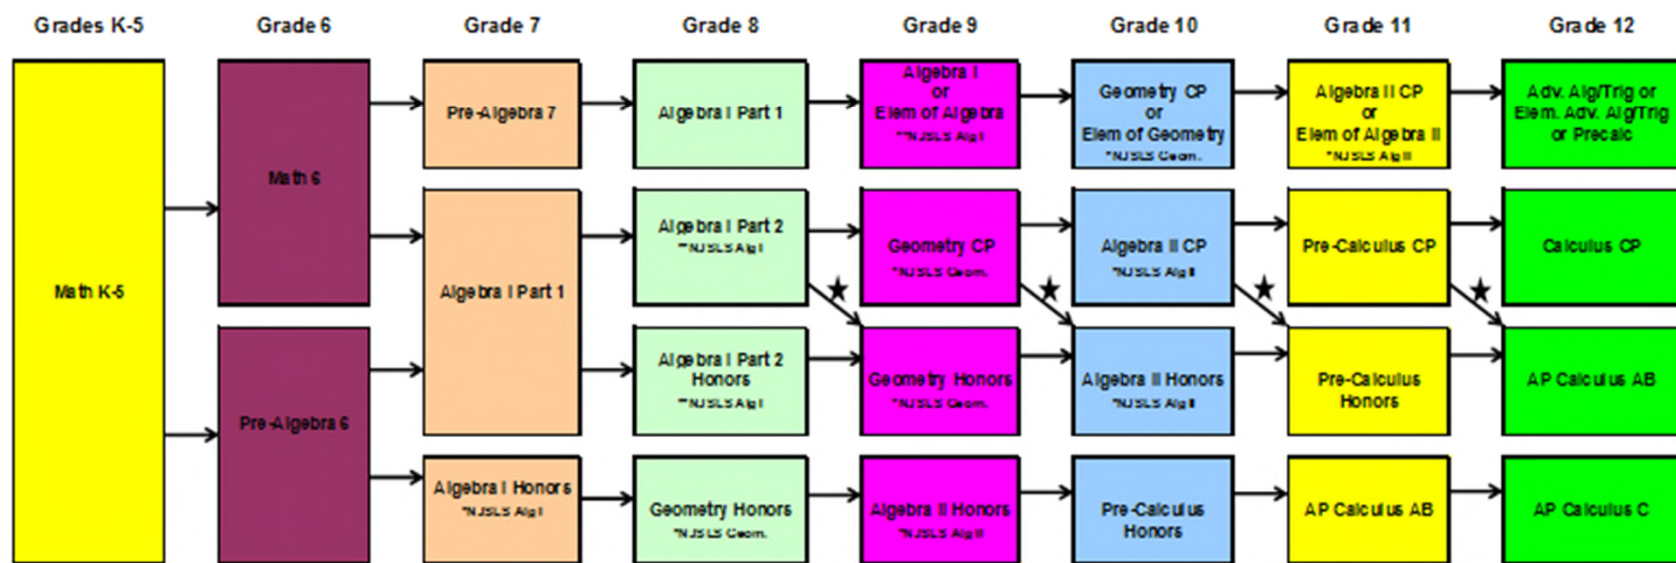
Grades K-5

Grade 6

Grade 7

Grade 8

Grade 9

Grade 10

Grade 11

Grade 12

Math K-5

Math 6

Pre-Algebra 6

Pre-Algebra 7

Algebra I Part 1

Algebra I Honors
*NJSLS Alg I

Algebra I Part 1

Algebra I Part 2
**NJSLS Alg I

Algebra I Part 2 Honors
**NJSLS Alg I

Geometry Honors
*NJSLS Geom.

Algebra I or Elem of Algebra
**NJSLS Alg I

Geometry CP
*NJSLS Geom.

Geometry Honors
*NJSLS Geom.

Algebra II Honors
*NJSLS Alg II

Geometry CP or Elem of Geometry
*NJSLS Geom.

Algebra II CP
*NJSLS Alg II

Algebra II Honors
*NJSLS Alg II

Pre-Calculus Honors

Algebra II CP or Elem of Algebra II
*NJSLS Alg II

Pre-Calculus CP

Pre-Calculus Honors

AP Calculus AB

Adv. Alg/Trig or Elem. Adv. Alg/Trig or Precalc

Calculus CP

AP Calculus AB

AP Calculus C

★

★

★

★